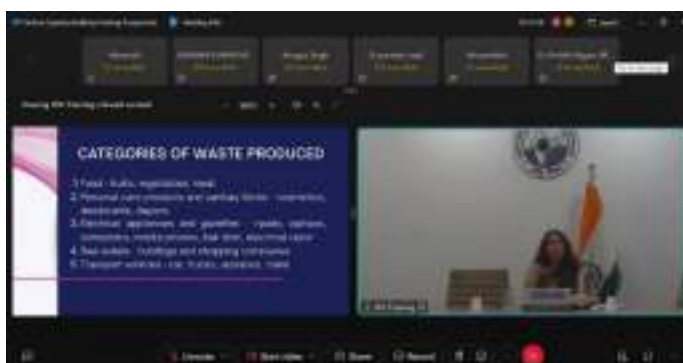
CATEGORIES OF WASTE PRODUCED

1. Food - fruits, vegetables, meat
2. Personal care products and sanitary items - cosmetics, deodorants, diapers
3. Electrical appliances and gadgets - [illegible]
4. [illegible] - buildings and shopping complexes
5. Transport vehicles - car, trucks, aeroplane, metro